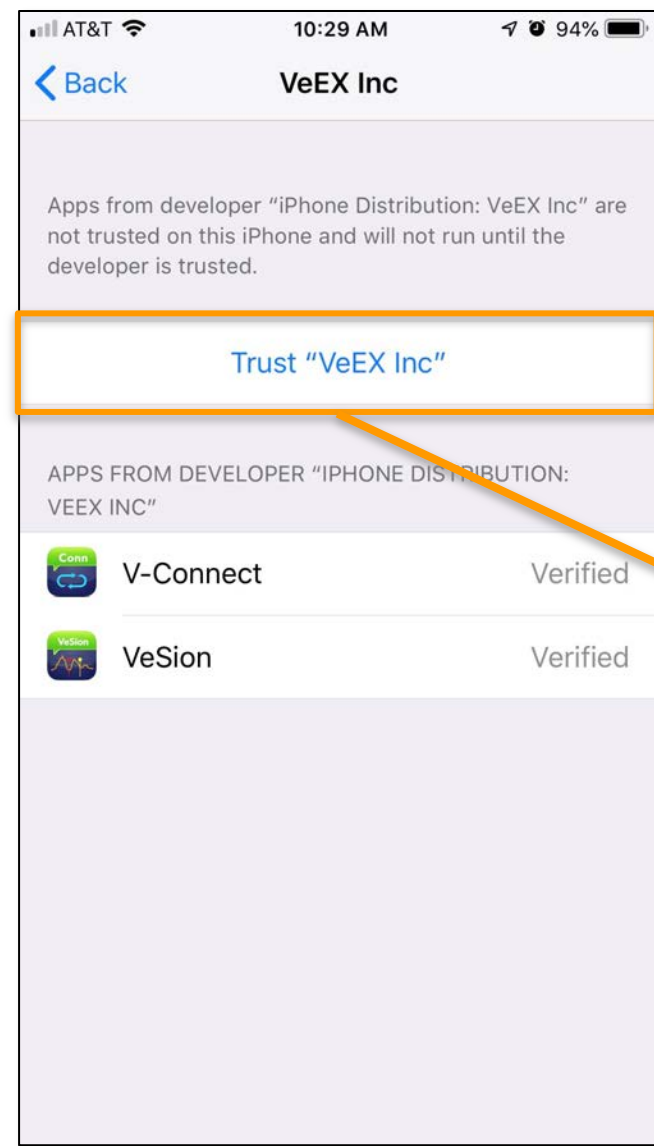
AT&T 10:29 AM 94%

Back VeEX Inc

Apps from developer “iPhone Distribution: VeEX Inc” are not trusted on this iPhone and will not run until the developer is trusted.

Trust “VeEX Inc”

APPS FROM DEVELOPER “IPHONE DISTRIBUTION: VEEX INC”

Conn
V-Connect Verified

VeSion
VeSion Verified